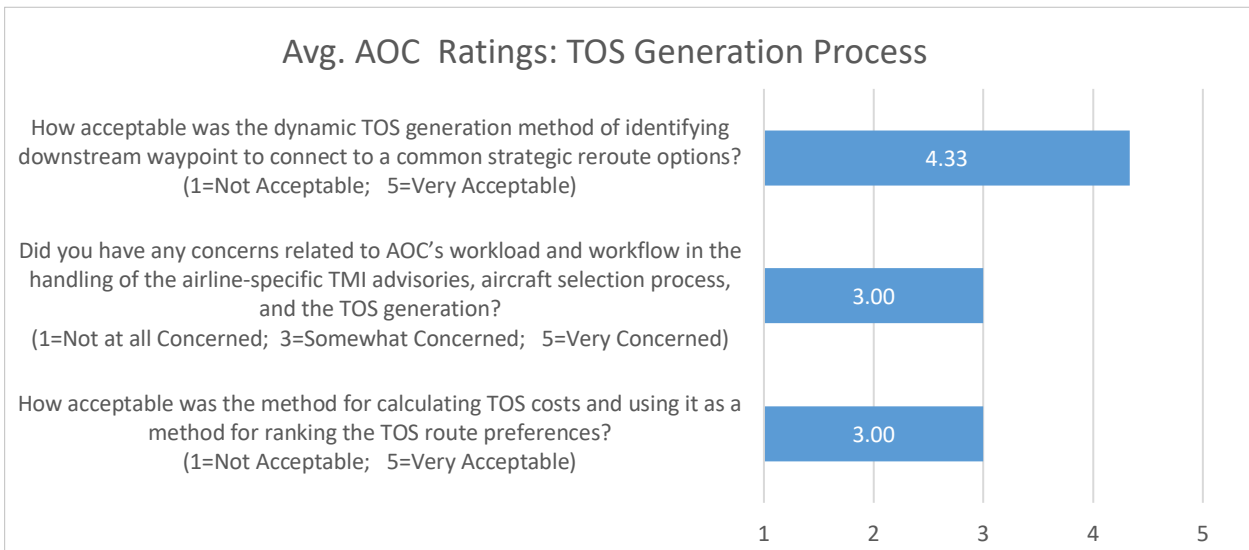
Avg. AOC Ratings: TOS Generation Process

How acceptable was the dynamic TOS generation method of identifying downstream waypoint to connect to a common strategic reroute options? (1=Not Acceptable; 5=Very Acceptable)

4.33

Did you have any concerns related to AOC's workload and workflow in the handling of the airline-specific TMI advisories, aircraft selection process, and the TOS generation? (1=Not at all Concerned; 3=Somewhat Concerned; 5=Very Concerned)

3.00

How acceptable was the method for calculating TOS costs and using it as a method for ranking the TOS route preferences? (1=Not Acceptable; 5=Very Acceptable)

3.00

1 2 3 4 5